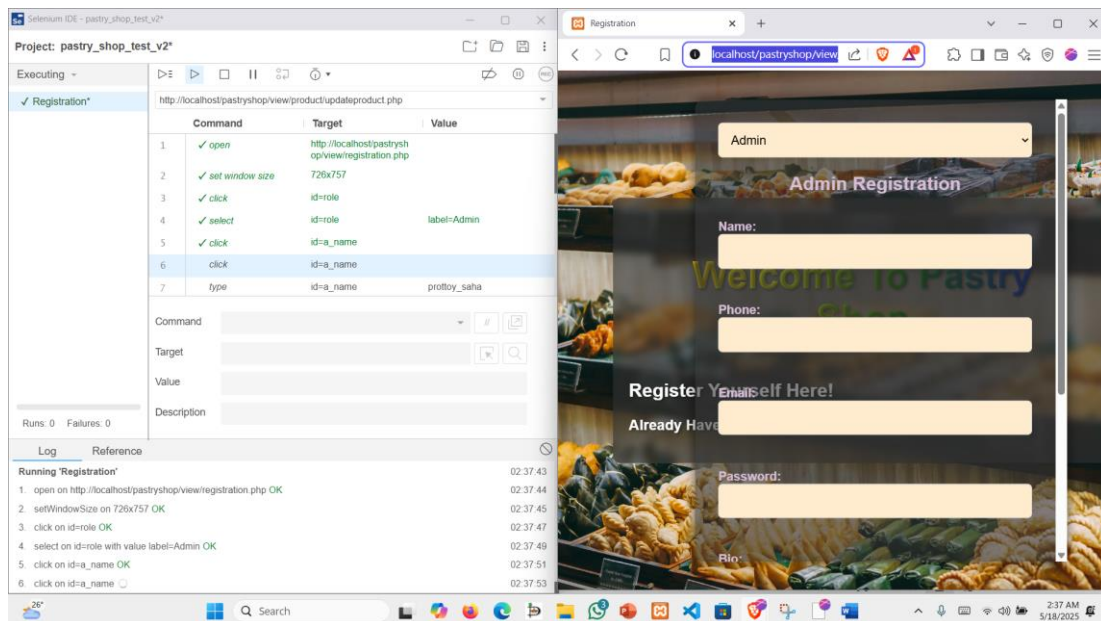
Selenium IDE - pastry_shop_test_v2*

Project: pastry_shop_test_v2*

Executing

✓ Registration*

http://localhost/pastryshop/view/product/updateproduct.php

| | Command | Target | Value |
|---|---|---|---|
| 1 | ✓ open | http://localhost/pastryshop/view/registration.php | |
| 2 | ✓ set window size | 726x757 | |
| 3 | ✓ click | id=role | |
| 4 | ✓ select | id=role | label=Admin |
| 5 | ✓ click | id=a_name | |
| 6 | click | id=a_name | |
| 7 | type | id=a_name | prottoy_saha |

Command

Target

Value

Description

Runs: 0 Failures: 0

Log Reference

Running 'Registration' 02:37:43
1. open on http://localhost/pastryshop/view/registration.php OK 02:37:44
2. setWindowSize on 726x757 OK 02:37:45
3. click on id=role OK 02:37:47
4. select on id=role with value label=Admin OK 02:37:49
5. click on id=a_name OK 02:37:51
6. click on id=a_name 02:37:53

Registration

localhost/pastryshop/view

Admin

Admin Registration

Name:

Welcome To Pastry Shop

Phone:

Register Yourself Here!

Email:

Already Have

Password:

Bio:

26°

Search

2:37 AM
5/18/2025